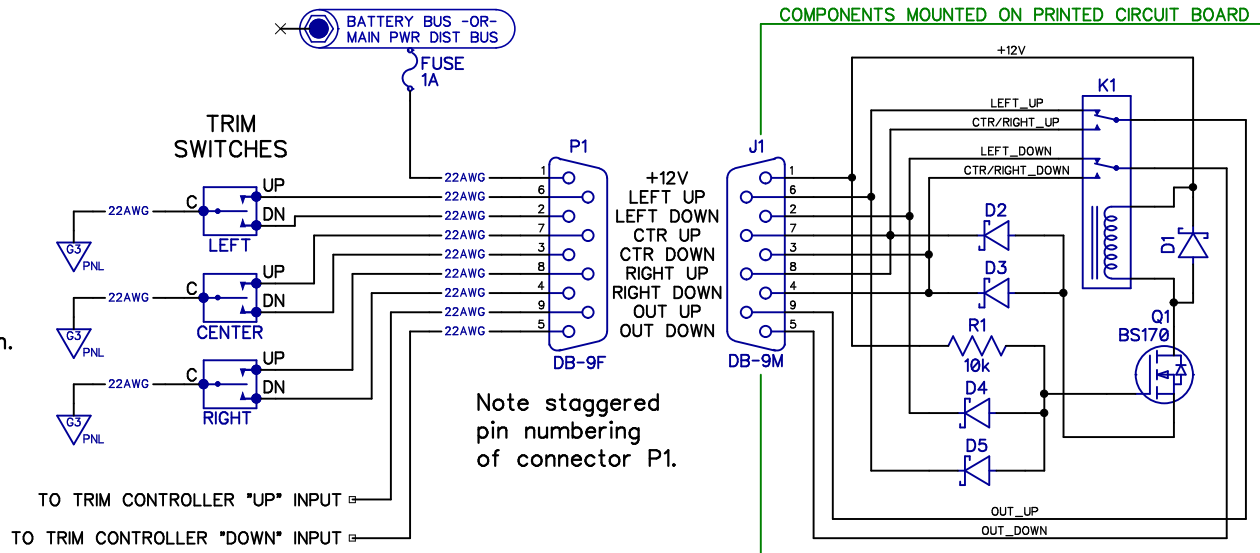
BATTERY BUS -OR- MAIN PWR DIST BUS

FUSE 1A

COMPONENTS MOUNTED ON PRINTED CIRCUIT BOARD

TRIM SWITCHES

22AWG C UP DN LEFT
G3 PNL
22AWG C UP DN CENTER
G3 PNL
22AWG C UP DN RIGHT
G3 PNL

n.

P1
22AWG 1
22AWG 6
22AWG 2
22AWG 7
22AWG 3
22AWG 8
22AWG 4
22AWG 9
22AWG 5
DB-9F

+12V
LEFT UP
LEFT DOWN
CTR UP
CTR DOWN
RIGHT UP
RIGHT DOWN
OUT UP
OUT DOWN

J1
1
6
2
7
3
8
4
9
5
DB-9M

+12V
LEFT_UP
CTR/RIGHT_UP
LEFT_DOWN
CTR/RIGHT_DOWN
K1
D2
D3
D1
R1
10k
Q1
BS170
D4
D5
OUT_UP
OUT_DOWN

Note staggered pin numbering of connector P1.

TO TRIM CONTROLLER "UP" INPUT
TO TRIM CONTROLLER "DOWN" INPUT